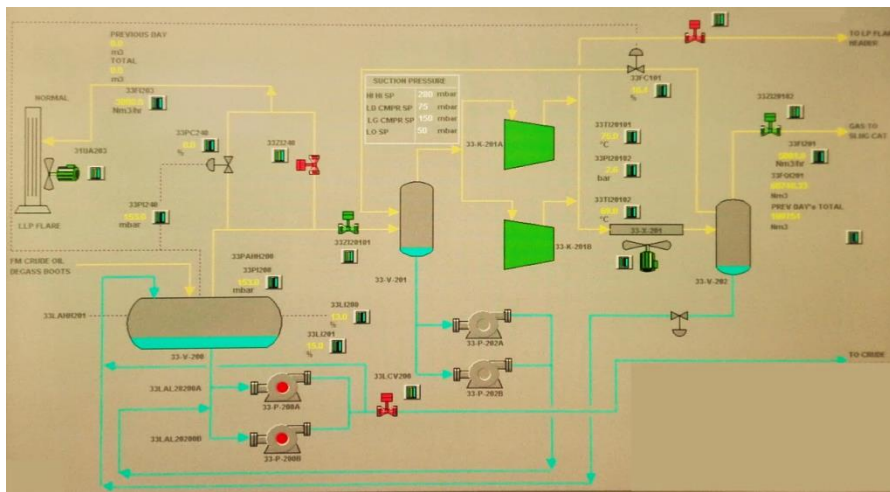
PREVIOUS DAY
KG
TOTAL
m3

NORMAL

33FI263
Nm3/hr

31GA203

33PC240
%

33ZI240

33PI240
mbar

LLP FLARE

SUCTION PRESSURE
HI HI SP 200 mbar
LO CMPR SP 75 mbar
LG CMPR SP 150 mbar
LO SP 50 mbar

33-K-201A

33-K-201B

33ZI20101

33-V-201

33FC101
%

TO LP FLARE HEADER

33TI20101
°C

33PI20102
bar

33TI20102

33-E-201

33ZI20102

33FI201
Nm3/hr

33FQ001
Nm3

PREV DAY's TOTAL
Nm3

GAS TO SLUG CAT

33-V-202

FM CRUDE OIL DEGASS BOOTS

33PAHH200

33PI200
mbar

33LAHH201

33LI200
%

33LI201
%

33-V-200

33-P-202A

33-P-202B

33LCV200

33LAL20200A

33-P-200A

33LAL20200B

33-P-200B

TO CRUDE